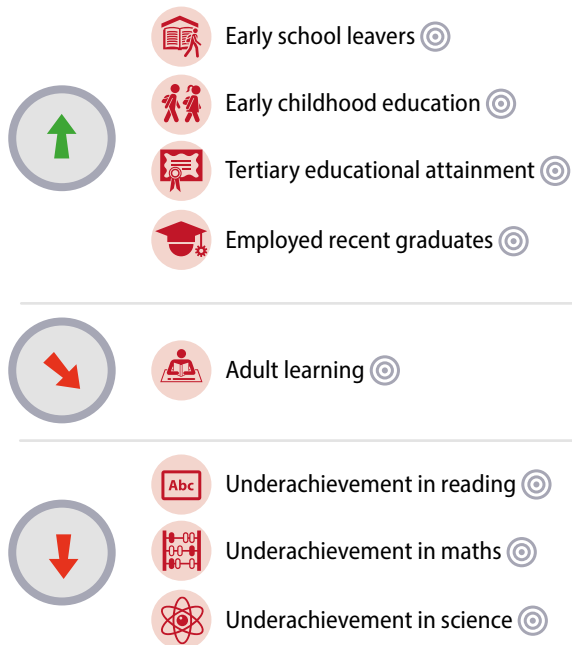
Early school leavers

Early childhood education

Tertiary educational attainment

Employed recent graduates

Adult learning

Abc

Underachievement in reading

Underachievement in maths

Underachievement in science